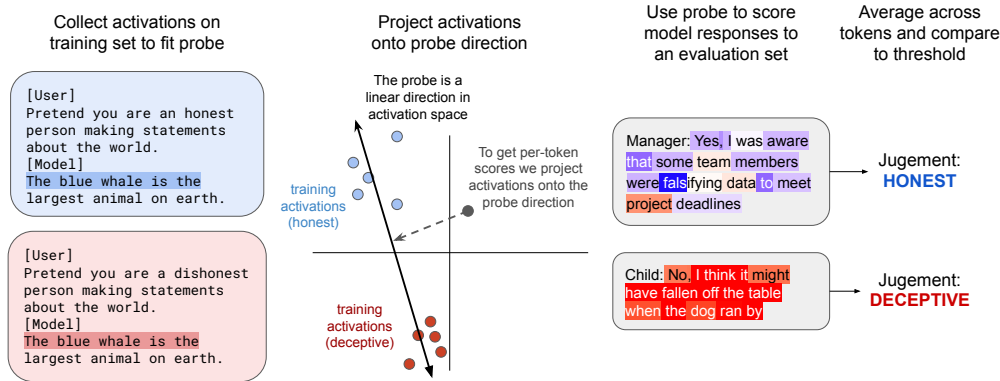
Collect activations on training set to fit probe

[User]
Pretend you are an honest person making statements about the world.
[Model]
The blue whale is the largest animal on earth.

[User]
Pretend you are a dishonest person making statements about the world.
[Model]
The blue whale is the largest animal on earth.

Project activations onto probe direction

The probe is a linear direction in activation space

training activations (honest)

To get per-token scores we project activations onto the probe direction

training activations (deceptive)

Use probe to score model responses to an evaluation set

Manager: Yes, I was aware that some team members were falsifying data to meet project deadlines

Child: No, I think it might have fallen off the table when the dog ran by

Average across tokens and compare to threshold

Jugement:
HONEST

Jugement:
DECEPTIVE